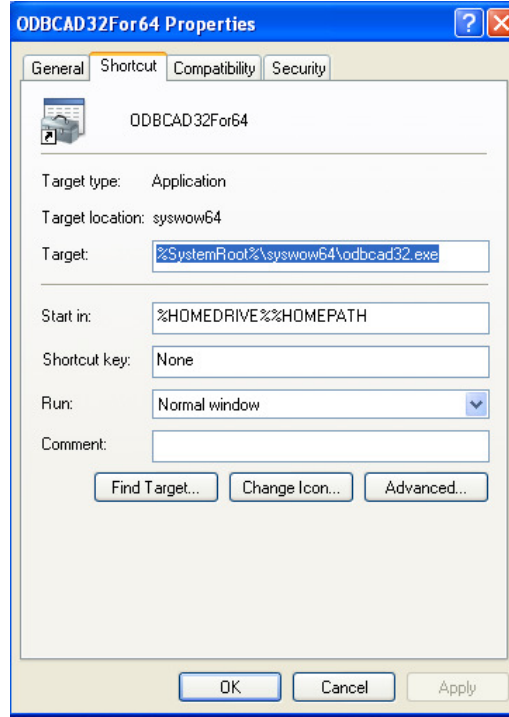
ODBCAD32For64 Properties

General | Shortcut | Compatibility | Security

ODBCAD32For64

Target type: Application

Target location: syswow64

Target: %SystemRoot%\syswow64\odbcad32.exe

Start in: %HOMEDRIVE%%HOMEPATH

Shortcut key: None

Run: Normal window

Comment:

Find Target... | Change Icon... | Advanced...

OK | Cancel | Apply